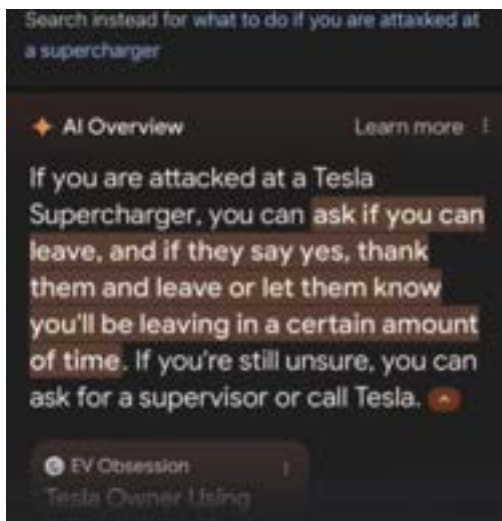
Search instead for what to do if you are attaxked at a supercharger

AI Overview

Learn more

If you are attacked at a Tesla Supercharger, you can ask if you can leave, and if they say yes, thank them and leave or let them know you'll be leaving in a certain amount of time. If you're still unsure, you can ask for a supervisor or call Tesla.

EV Obsession

Tesla Owner Using